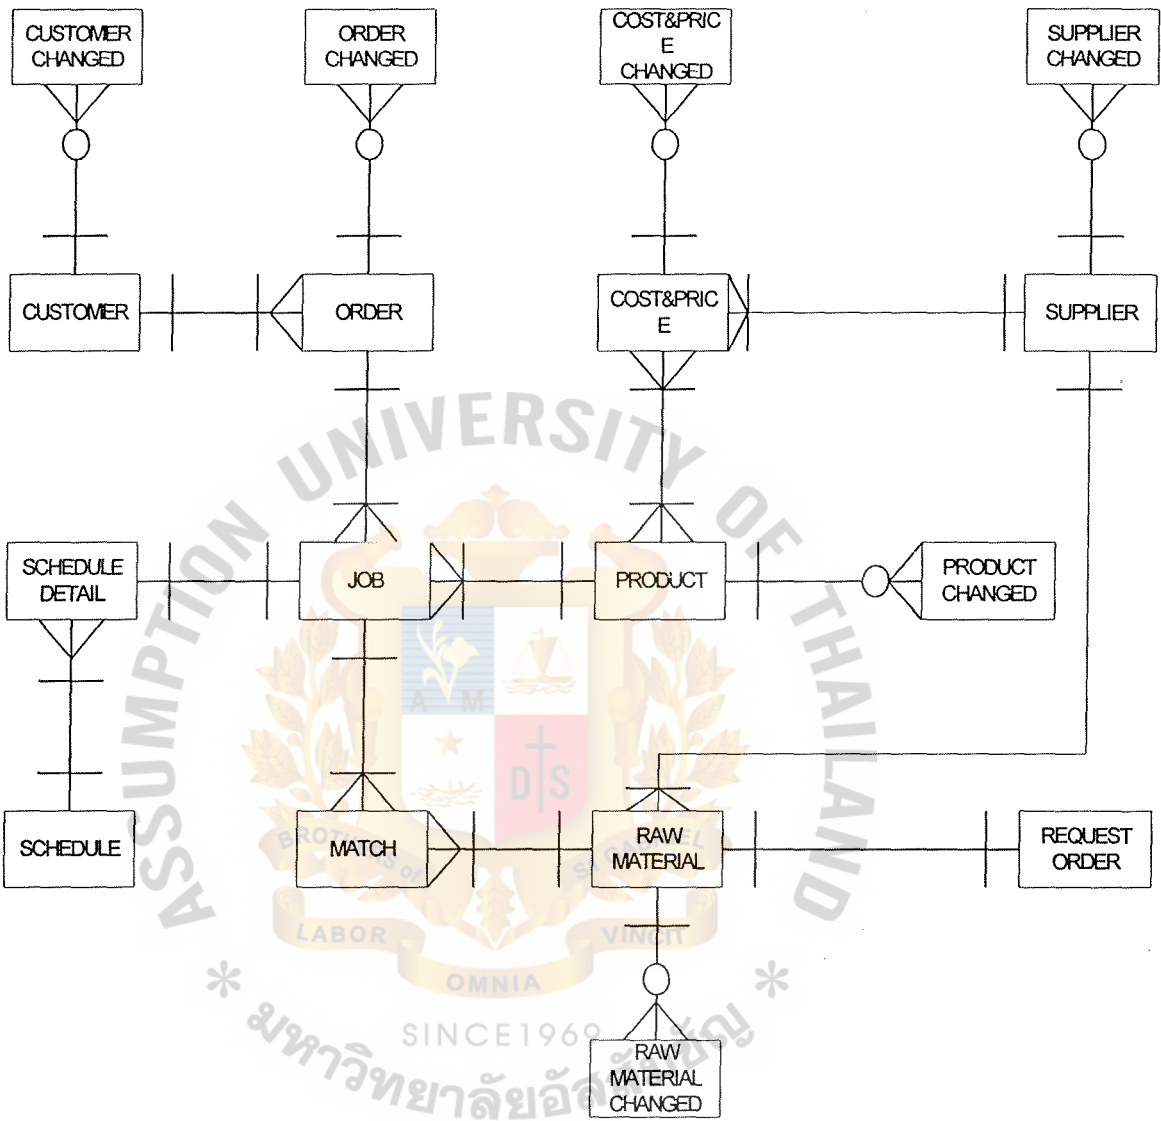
CUSTOMER CHANGED

ORDER CHANGED

COST&PRICE CHANGED

SUPPLIER CHANGED

CUSTOMER

ORDER

COST&PRICE

SUPPLIER

SCHEDULE DETAIL

JOB

PRODUCT

PRODUCT CHANGED

SCHEDULE

MATCH

RAW MATERIAL

REQUEST ORDER

RAW MATERIAL CHANGED

ASSUMPTION UNIVERSITY OF THAILAND

BROTHERS OF ST. GABRIEL

LABOR OMNIA VINCIT

SINCE1969

มหาวิทยาลัยอัสสัมชัญ